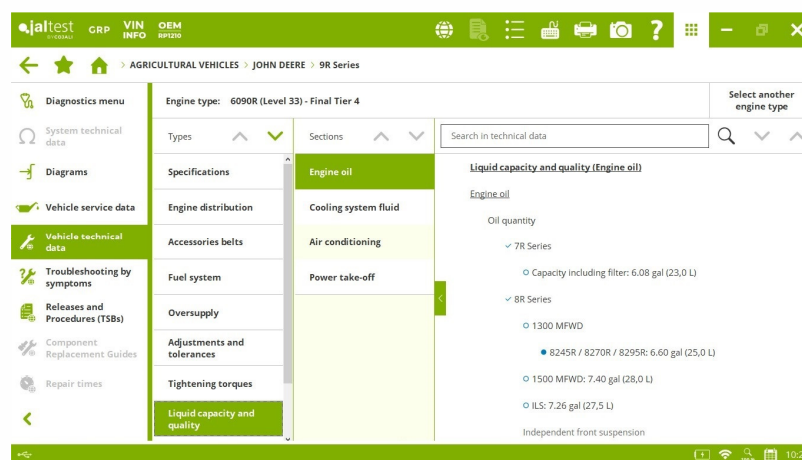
jaltest GRP VIN INFO OEM RP1210

AGRICULTURAL VEHICLES > JOHN DEERE > 9R Series

Diagnostics menu
System technical data
Diagrams
Vehicle service data
Vehicle technical data
Troubleshooting by symptoms
Releases and Procedures (TSBs)
Component Replacement Guides
Repair times

Engine type: 6090R (Level 33) - Final Tier 4

Select another engine type

Types
Specifications
Engine distribution
Accessories belts
Fuel system
Oversupply
Adjustments and tolerances
Tightening torques
Liquid capacity and quality

Sections
Engine oil
Cooling system fluid
Air conditioning
Power take-off

Search in technical data

Liquid capacity and quality (Engine oil)

Engine oil

Oil quantity

7R Series

Capacity including filter: 6.08 gal (23,0 L)

8R Series

1300 MFWD

8245R / 8270R / 8295R: 6.60 gal (25,0 L)

1500 MFWD: 7.40 gal (28,0 L)

ILS: 7.26 gal (27,5 L)

Independent front suspension

10: